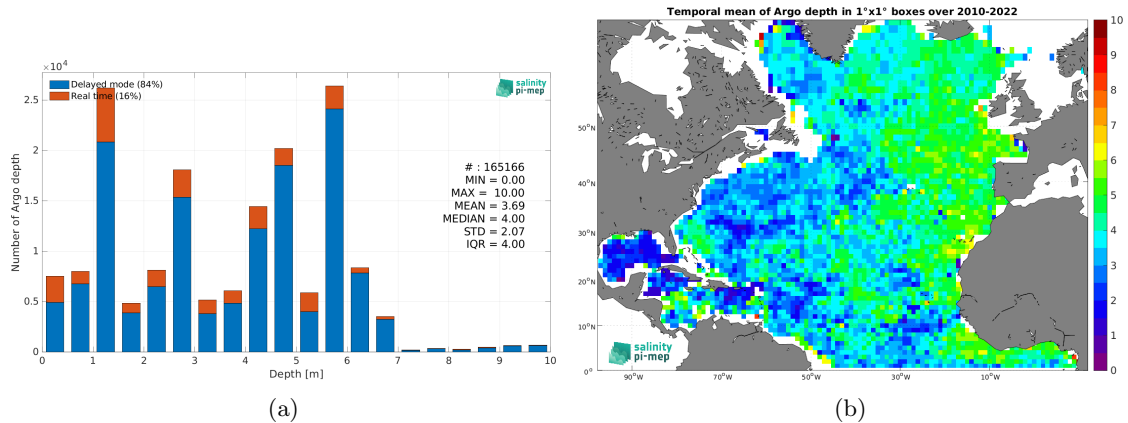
$\times 10^4$

Delayed mode (84%)
Real time (16%)

salinity pi-mep

2.5
2
1.5
1
0.5
0

Number of Argo depth

# : 165166
MIN = 0.00
MAX = 10.00
MEAN = 3.69
MEDIAN = 4.00
STD = 2.07
IQR = 4.00

0 1 2 3 4 5 6 7 8 9 10
Depth [m]

(a)

Temporal mean of Argo depth in 1°x1° boxes over 2010-2022

50°N
40°N
30°N
20°N
10°N
0°

90°W 70°W 50°W 30°W 10°W

salinity pi-mep

10
9
8
7
6
5
4
3
2
1
0

(b)